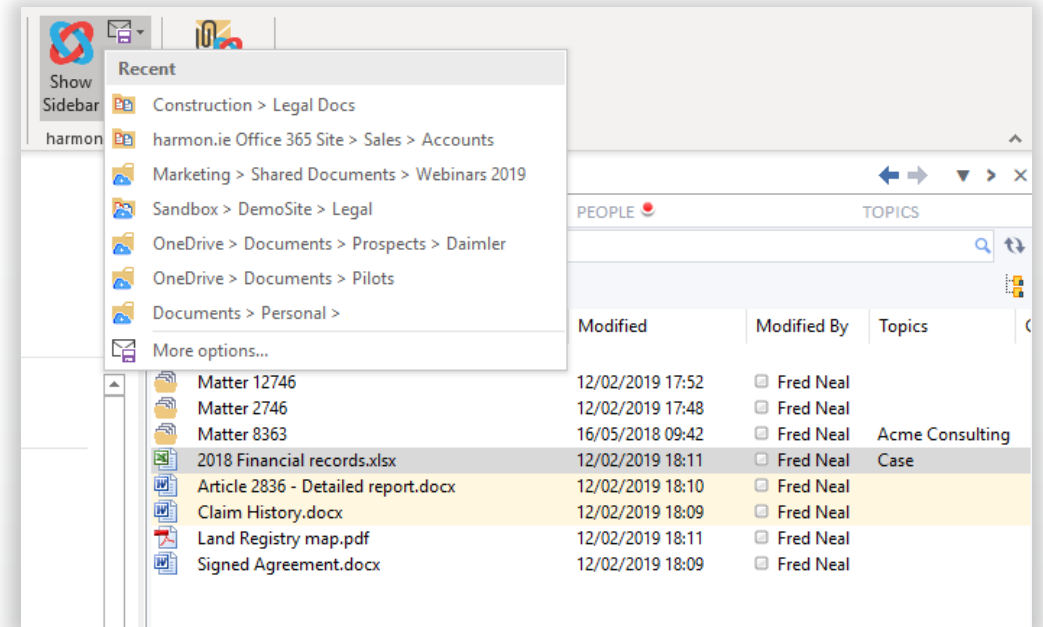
Show Sidebar

harmon

Recent

Construction > Legal Docs

harmon.ie Office 365 Site > Sales > Accounts

Marketing > Shared Documents > Webinars 2019

Sandbox > DemoSite > Legal

OneDrive > Documents > Prospects > Daimler

OneDrive > Documents > Pilots

Documents > Personal >

More options...

PEOPLE

TOPICS

| | Modified | Modified By | Topics |
|---|---|---|---|
| Matter 12746 | 12/02/2019 17:52 | Fred Neal | |
| Matter 2746 | 12/02/2019 17:48 | Fred Neal | |
| Matter 8363 | 16/05/2018 09:42 | Fred Neal | Acme Consulting |
| 2018 Financial records.xlsx | 12/02/2019 18:11 | Fred Neal | Case |
| Article 2836 - Detailed report.docx | 12/02/2019 18:10 | Fred Neal | |
| Claim History.docx | 12/02/2019 18:09 | Fred Neal | |
| Land Registry map.pdf | 12/02/2019 18:11 | Fred Neal | |
| Signed Agreement.docx | 12/02/2019 18:09 | Fred Neal | |